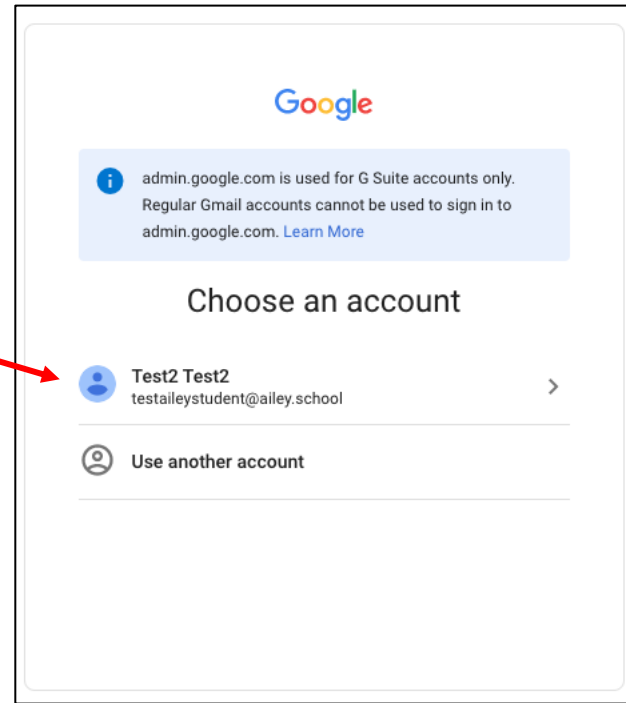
Google

admin.google.com is used for G Suite accounts only. Regular Gmail accounts cannot be used to sign in to admin.google.com. Learn More

Choose an account

Test2 Test2
testaileystudent@ailey.school

Use another account